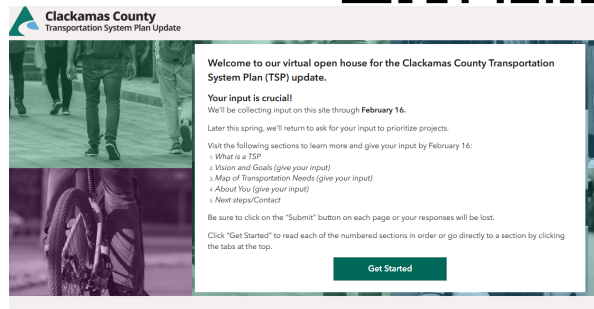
Clackamas County
Transportation System Plan Update

Welcome to our virtual open house for the Clackamas County Transportation System Plan (TSP) update.

Your input is crucial!
We'll be collecting input on this site through February 16.

Later this spring, we'll return to ask for your input to prioritize projects.

Visit the following sections to learn more and give your input by February 16:
1. What is a TSP
2. Vision and Goals (give your input)
3. Map of Transportation Needs (give your input)
4. About You (give your input)
5. Next steps/Contact

Be sure to click on the "Submit" button on each page or your responses will be lost.

Click "Get Started" to read each of the numbered sections in order or go directly to a section by clicking the tabs at the top.

Get Started